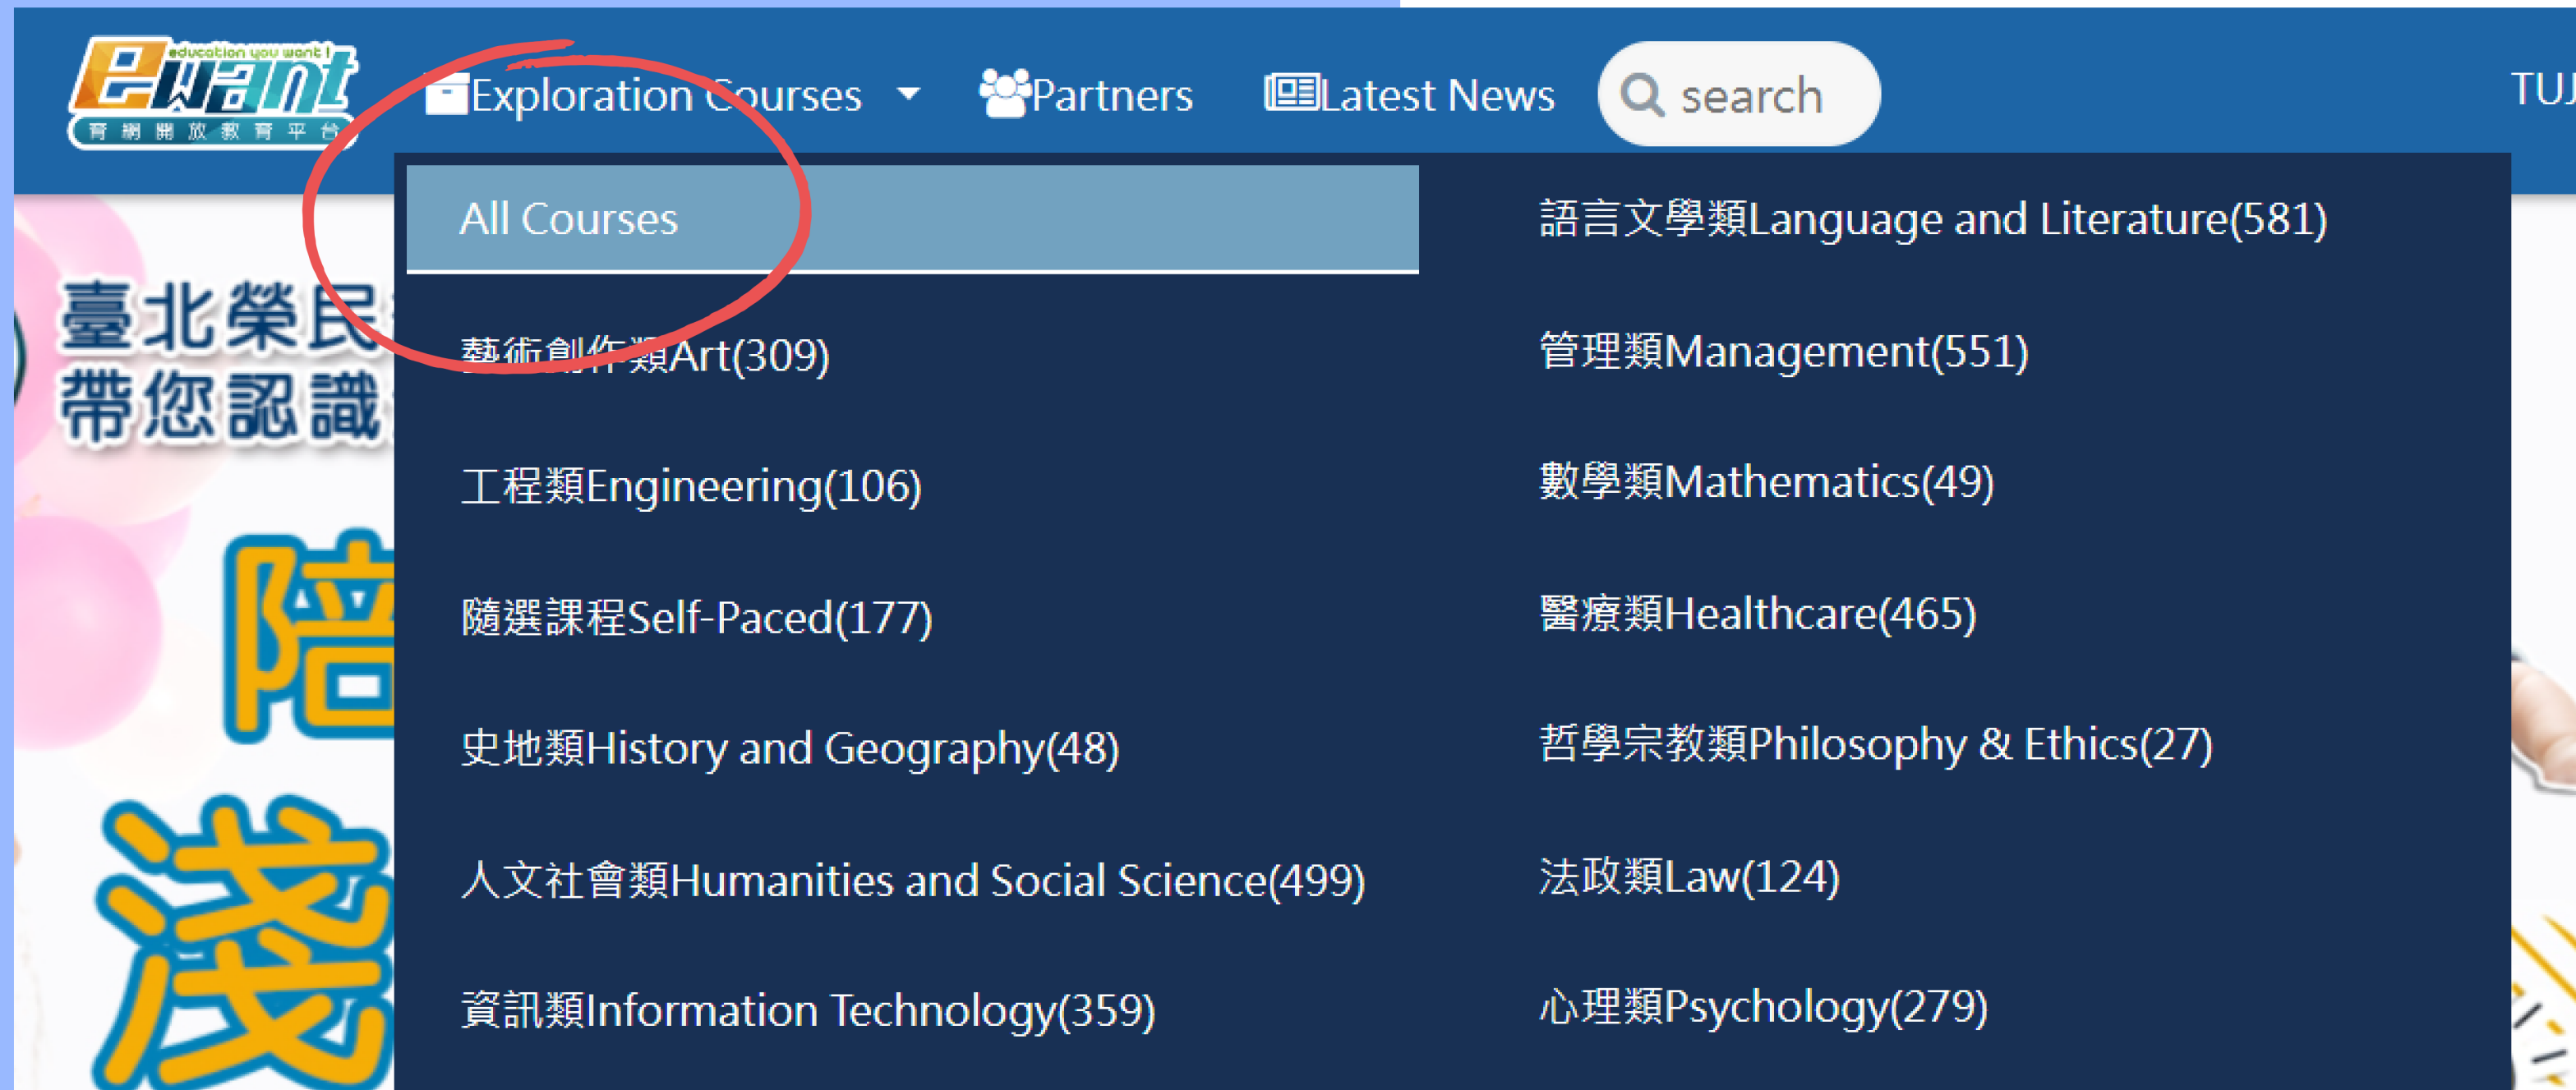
ewant education you want! 育網開放教育平台

Exploration Courses

Partners

Latest News

search

TU

All Courses

藝術創作類Art(309)

工程類Engineering(106)

隨選課程Self-Paced(177)

史地類History and Geography(48)

人文社會類Humanities and Social Science(499)

資訊類Information Technology(359)

語言文學類Language and Literature(581)

管理類Management(551)

數學類Mathematics(49)

醫療類Healthcare(465)

哲學宗教類Philosophy & Ethics(27)

法政類Law(124)

心理類Psychology(279)

臺北榮民
帶您認識

陪
淺